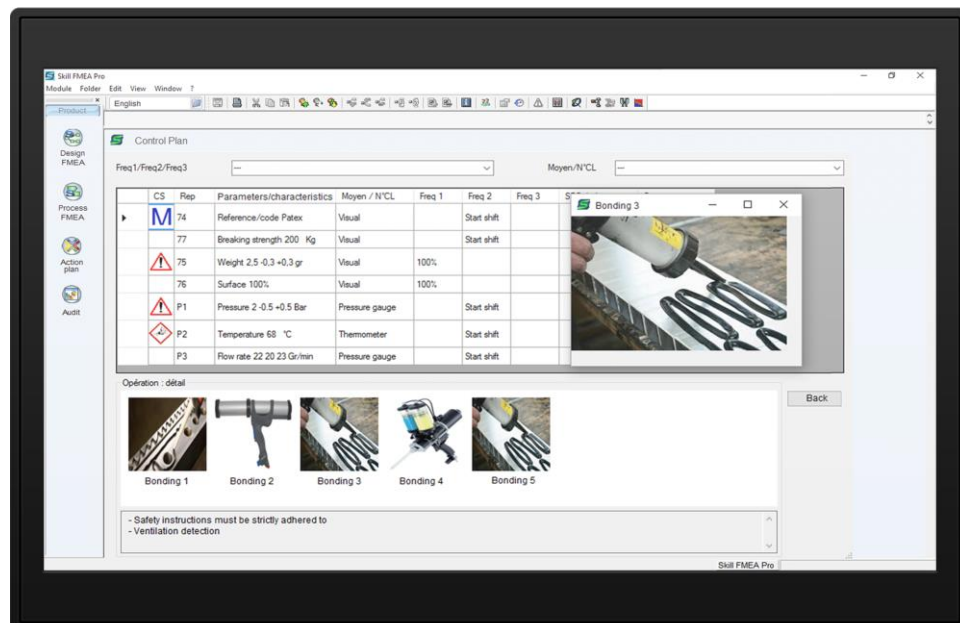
Skill FMEA Pro
Module Folder Edit View Window ?
English
Product

Design FMEA
Process FMEA
Action plan
Audit

Control Plan

Freq1/Freq2/Freq3 — Moyen/N°CL —

| | CS | Rep | Parameters/characteristics | Moyen / N°CL | Freq 1 | Freq 2 | Freq 3 |
|---|---|---|---|---|---|---|---|
| ▸ | M | 74 | Reference/code Patex | Visual | | Start shift | |
| | | 77 | Breaking strength 200 Kg | Visual | | Start shift | |
| | | 75 | Weight 2,5 -0,3 +0,3 gr | Visual | 100% | | |
| | | 76 | Surface 100% | Visual | 100% | | |
| | | P1 | Pressure 2 -0.5 +0.5 Bar | Pressure gauge | | Start shift | |
| | | P2 | Temperature 68 °C | Thermometer | | Start shift | |
| | | P3 | Flow rate 22 20 23 Gr/min | Pressure gauge | | Start shift | |

Bonding 3

Opération : détail

Bonding 1 Bonding 2 Bonding 3 Bonding 4 Bonding 5

Back

- Safety instructions must be strictly adhered to
- Ventilation detection

Skill FMEA Pro